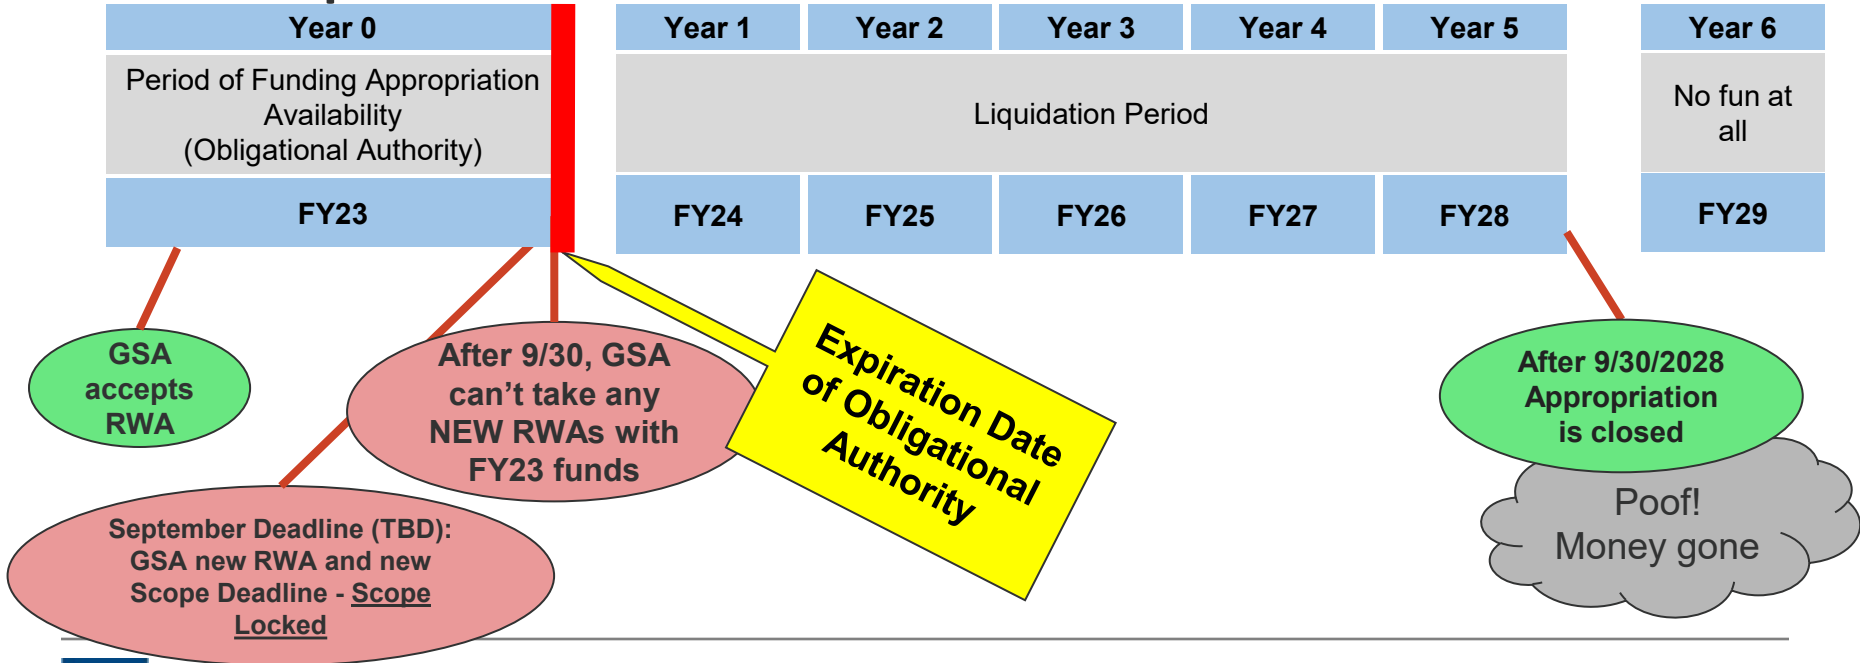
| Year 0 | Year 1 | Year 2 | Year 3 | Year 4 | Year 5 | Year 6 |
|---|---|---|---|---|---|---|
| Period of Funding Appropriation Availability (Obligational Authority) | Liquidation Period | | | | | No fun at all |
| FY23 | FY24 | FY25 | FY26 | FY27 | FY28 | FY29 |

GSA accepts RWA

After 9/30, GSA can't take any NEW RWAs with FY23 funds

Expiration Date of Obligational Authority

After 9/30/2028 Appropriation is closed

September Deadline (TBD): GSA new RWA and new Scope Deadline - Scope Locked

Poof! Money gone